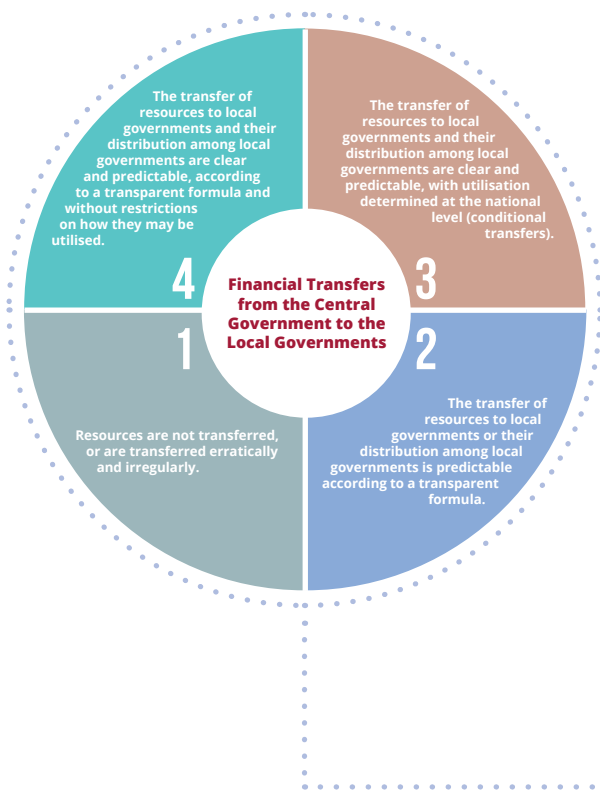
Financial Transfers from the Central Government to the Local Governments

1

Resources are not transferred, or are transferred erratically and irregularly.

2

The transfer of resources to local governments or their distribution among local governments is predictable according to a transparent formula.

3

The transfer of resources to local governments and their distribution among local governments are clear and predictable, with utilisation determined at the national level (conditional transfers).

4

The transfer of resources to local governments and their distribution among local governments are clear and predictable, according to a transparent formula and without restrictions on how they may be utilised.